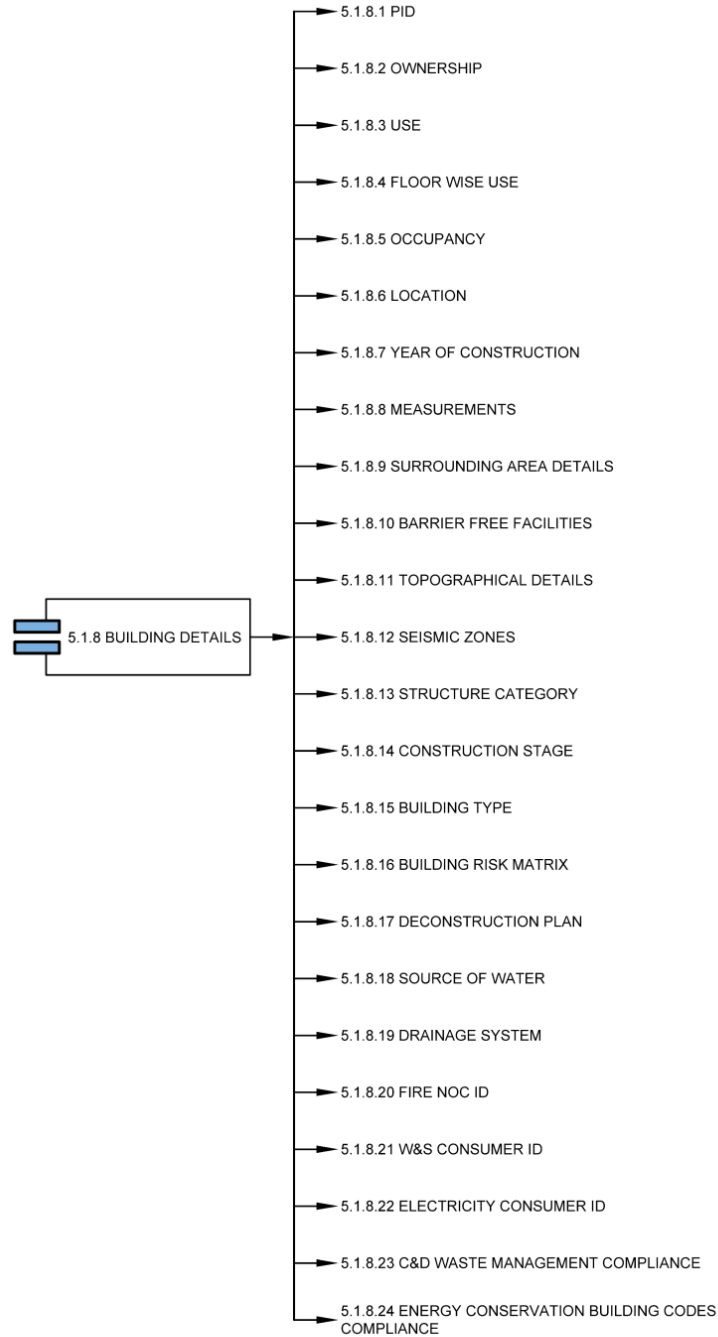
5.1.8 BUILDING DETAILS

5.1.8.1 PID

5.1.8.2 OWNERSHIP

5.1.8.3 USE

5.1.8.4 FLOOR WISE USE

5.1.8.5 OCCUPANCY

5.1.8.6 LOCATION

5.1.8.7 YEAR OF CONSTRUCTION

5.1.8.8 MEASUREMENTS

5.1.8.9 SURROUNDING AREA DETAILS

5.1.8.10 BARRIER FREE FACILITIES

5.1.8.11 TOPOGRAPHICAL DETAILS

5.1.8.12 SEISMIC ZONES

5.1.8.13 STRUCTURE CATEGORY

5.1.8.14 CONSTRUCTION STAGE

5.1.8.15 BUILDING TYPE

5.1.8.16 BUILDING RISK MATRIX

5.1.8.17 DECONSTRUCTION PLAN

5.1.8.18 SOURCE OF WATER

5.1.8.19 DRAINAGE SYSTEM

5.1.8.20 FIRE NOC ID

5.1.8.21 W&S CONSUMER ID

5.1.8.22 ELECTRICITY CONSUMER ID

5.1.8.23 C&D WASTE MANAGEMENT COMPLIANCE

5.1.8.24 ENERGY CONSERVATION BUILDING CODES COMPLIANCE